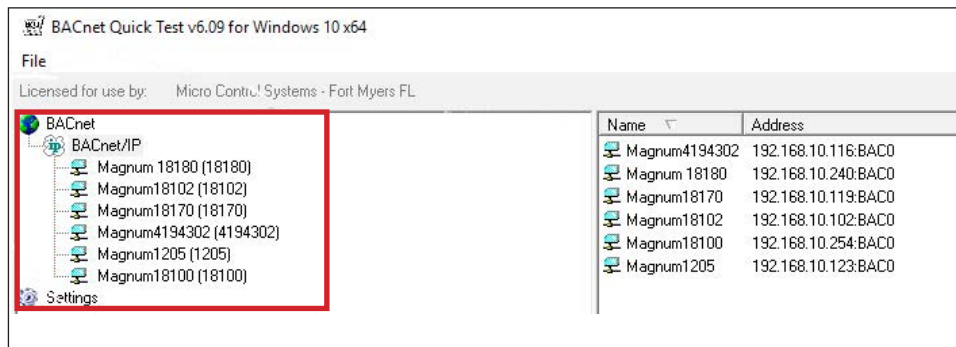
BACnet Quick Test v6.09 for Windows 10 x64

File

Licensed for use by: Micro Control Systems - Fort Myers FL

BACnet
BACnet/IP
Magnum 18180 (18180)
Magnum18102 (18102)
Magnum18170 (18170)
Magnum4194302 (4194302)
Magnum1205 (1205)
Magnum18100 (18100)
Settings

| Name | Address |
|---|---|
| Magnum4194302 | 192.168.10.116:BAC0 |
| Magnum 18180 | 192.168.10.240:BAC0 |
| Magnum18170 | 192.168.10.119:BAC0 |
| Magnum18102 | 192.168.10.102:BAC0 |
| Magnum18100 | 192.168.10.254:BAC0 |
| Magnum1205 | 192.168.10.123:BAC0 |